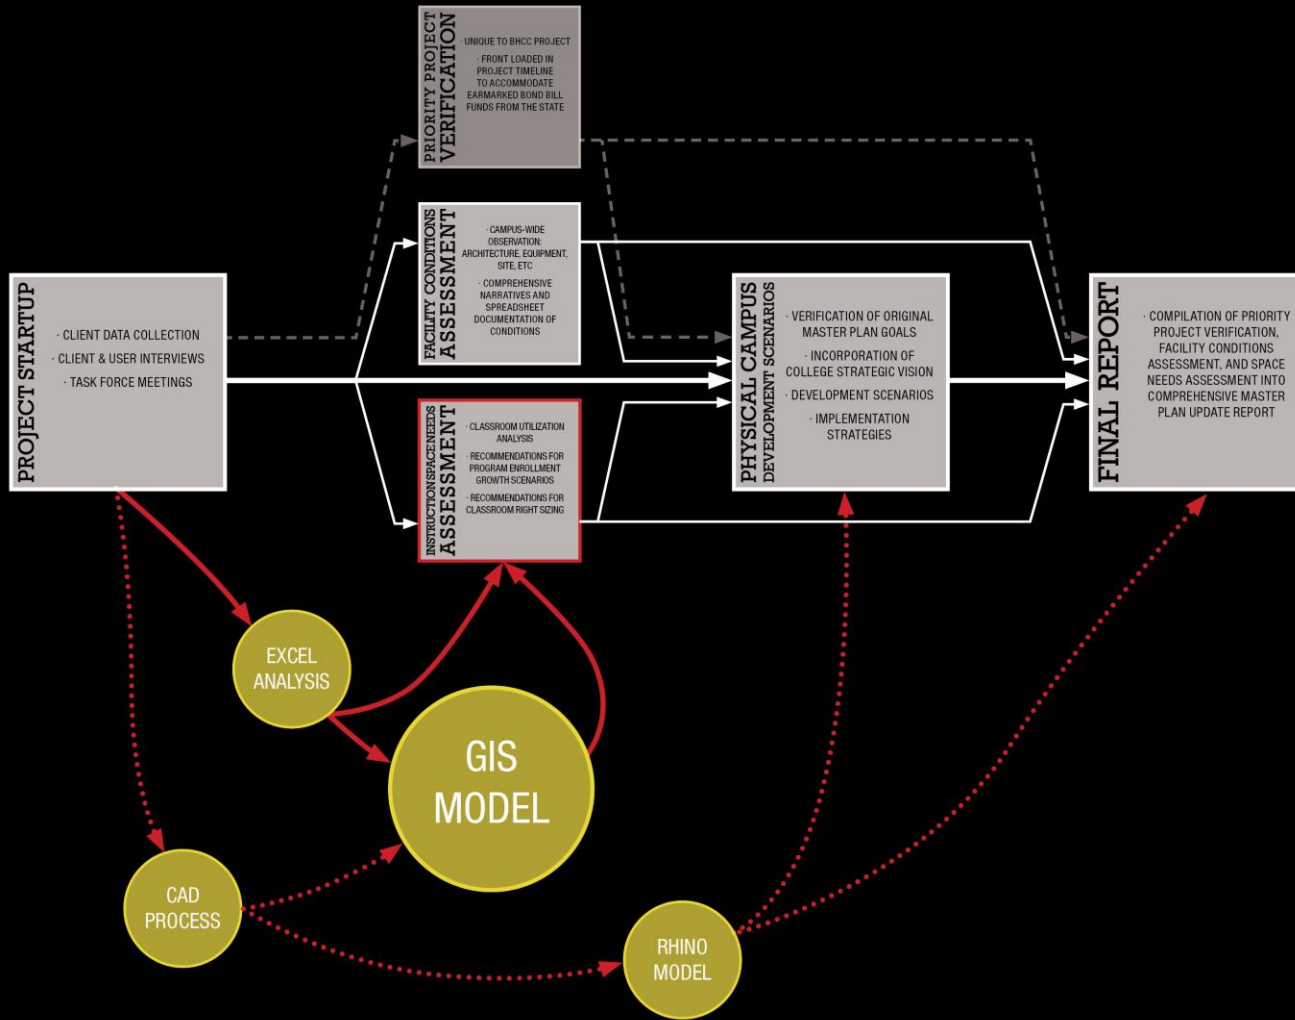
PROJECT STARTUP

· CLIENT DATA COLLECTION
· CLIENT & USER INTERVIEWS
· TASK FORCE MEETINGS

PRIORITY PROJECT VERIFICATION

UNIQUE TO BHCC PROJECT
· FRONT LOADED IN PROJECT TIMELINE TO ACCOMMODATE EARMARKED BOND BILL FUNDS FROM THE STATE

FACILITY CONDITIONS ASSESSMENT

· CAMPUS-WIDE OBSERVATION: ARCHITECTURE, EQUIPMENT, SITE, ETC
· COMPREHENSIVE NARRATIVES AND SPREADSHEET DOCUMENTATION OF CONDITIONS

INSTRUCTION SPACE NEEDS ASSESSMENT

· CLASSROOM UTILIZATION ANALYSIS
· RECOMMENDATIONS FOR PROGRAM ENROLLMENT GROWTH SCENARIOS
· RECOMMENDATIONS FOR CLASSROOM RIGHT SIZING

PHYSICAL CAMPUS DEVELOPMENT SCENARIOS

· VERIFICATION OF ORIGINAL MASTER PLAN GOALS
· INCORPORATION OF COLLEGE STRATEGIC VISION
· DEVELOPMENT SCENARIOS
· IMPLEMENTATION STRATEGIES

FINAL REPORT

· COMPILATION OF PRIORITY PROJECT VERIFICATION, FACILITY CONDITIONS ASSESSMENT, AND SPACE NEEDS ASSESSMENT INTO COMPREHENSIVE MASTER PLAN UPDATE REPORT

EXCEL ANALYSIS

GIS MODEL

CAD PROCESS

RHINO MODEL